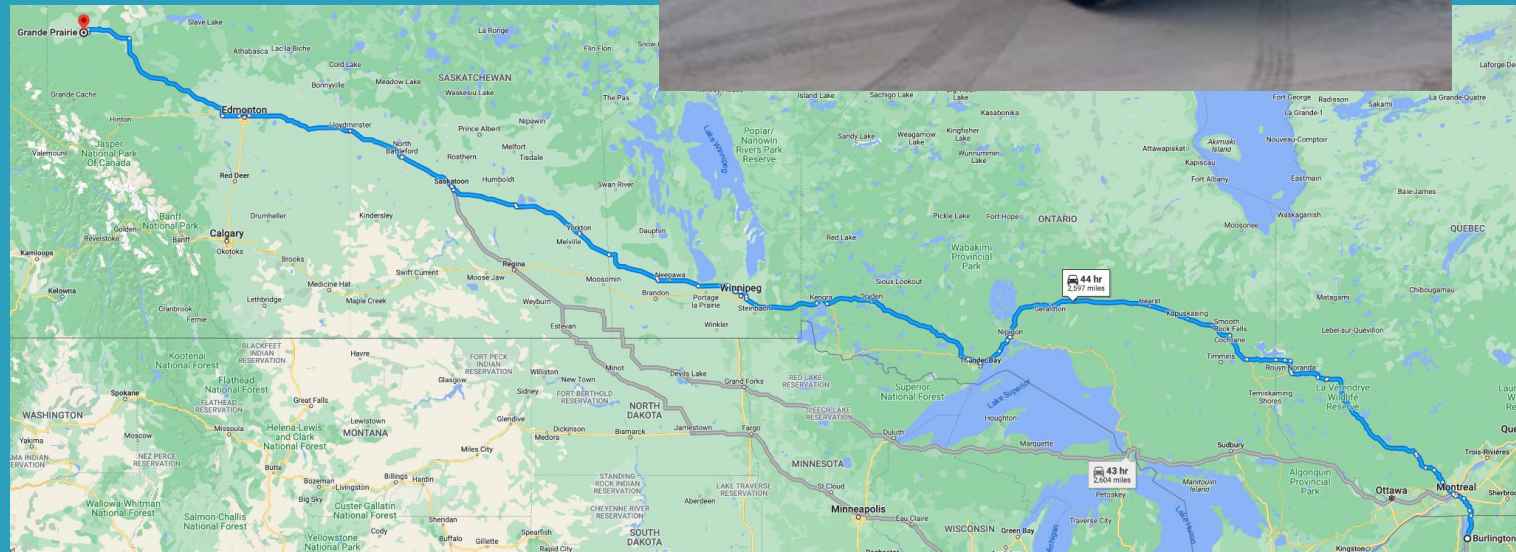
Grande Prairie
Slave Lake
La Ronge
Flin Flon
Snow
Athabasca
Lac la Biche
Cold Lake
SASKATCHEWAN
Meadow Lake
Bonnyville
Waskesiu Lake
Grande Cache
The Pas
Hinton
Edmonton
Lloydminster
Prince Albert
Nipawin
Valemount
Jasper National Park Of Canada
North Battleford
Melfort
Rosthern
Tisdale
Humboldt
Swan River
Red Deer
Saskatoon
Banff National Park
Drumheller
Kindersley
Golden
Revelstoke
Banff
Calgary
Yorkton
Dauphin
Melville
Kamloops
Okotoks
Brooks
Swift Current
Kelowna
Regina
Moose Jaw
Moosomin
Neepawa
Medicine Hat
Lethbridge
Maple Creek
Brandon
Winnipeg
Portage la Prairie
Cranbrook
Weyburn
Fernie
Steinbach
Estevan
Winkler
Lake Winnipeg
Poplar/ Nanowin Rivers Park Reserve
Island Lake
Sachigo Lake
Sandy Lake
Weagamow Lake
Kingfisher Lake
Kasabonika
Wunnummin Lake
Red Lake
Pickle Lake
Fort Hope
ONTARIO
Wabakimi Provincial Park
Sioux Lookout
Kenora
Dryden
44 hr
2,597 miles
Geraldton
Hearst
Kapuskasing
Nipigon
Thunder Bay
Smooth Rock Falls
Cochrane
Timmins
Rouyn-Noranda
La Vérendrye Wildlife Reserve
Temiskaming Shores
Fort George
Radisson
Sakami
La Grande-Quatre
Laforge-De
La Grande-1
Nouveau-Comptoir
Attawapiskat
Akimiski Island
Kapiscau
Fort Albany
Eastmain
Baie-James
Moosonee
Waskaganish
QUEBEC
Matagami
Chibougamau
Lebel-sur-Quévillon
Kootenai National Forest
BLACKFEET INDIAN RESERVATION
Havre
FORT PECK INDIAN RESERVATION
Williston
Minot
Devils Lake
Grand Forks
RED LAKE RESERVATION
Flathead National Forest
Glasgow
New Town
Spokane
FLATHEAD RESERVATION
Great Falls
Sidney
FORT BERTHOLD RESERVATION
NORTH DAKOTA
WASHINGTON
Lewistown
Glendive
LEECH LAKE RESERVATION
Superior National Forest
Lake Superior
Houghton
Marquette
Sudbury
Yakima
Moscow
Missoula
Helena-Lewis and Clark National Forest
MONTANA
Dickinson
Medora
Bismarck
Jamestown
Fargo
Duluth
YAMA INDIAN RESERVATION
NEZ PERCE RESERVATION
Miles City
Butte
Billings
Bozeman
Livingston
Hardin
MINNESOTA
43 hr
2,604 miles
Petoskey
Manitoulin Island
Algonquin Provincial Park
Ottawa
Montreal
Trois-Rivières
Sherbro
Wallowa-Whitman National Forest
Big Sky
Custer Gallatin National Forest
STANDING ROCK INDIAN RESERVATION
LAKE TRAVERSE RESERVATION
St Cloud
Minneapolis
Eau Claire
Salmon-Challis National Forest
Aberdeen
CHEYENNE RIVER RESERVATION
WISCONSIN
Green Bay
Traverse City
Lake Huron
Lake Michigan
Sheridan
Buffalo
Gillette
Spearfish
Rapid City
SOUTH DAKOTA
Yellowstone National Park
Cody
Kingston
Burlington
Laur
Que